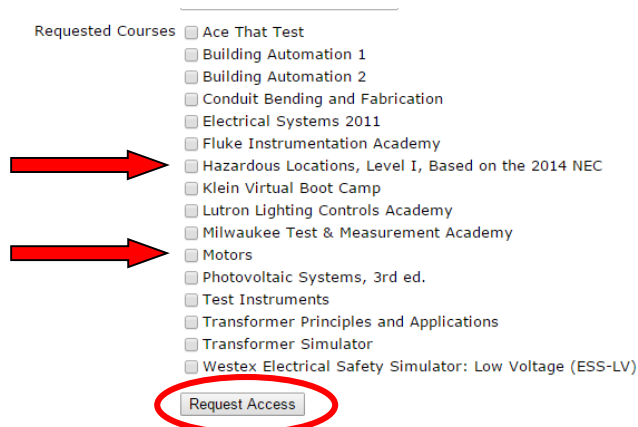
Requested Courses

Ace That Test
Building Automation 1
Building Automation 2
Conduit Bending and Fabrication
Electrical Systems 2011
Fluke Instrumentation Academy
Hazardous Locations, Level I, Based on the 2014 NEC
Klein Virtual Boot Camp
Lutron Lighting Controls Academy
Milwaukee Test & Measurement Academy
Motors
Photovoltaic Systems, 3rd ed.
Test Instruments
Transformer Principles and Applications
Transformer Simulator
Westex Electrical Safety Simulator: Low Voltage (ESS-LV)

Request Access